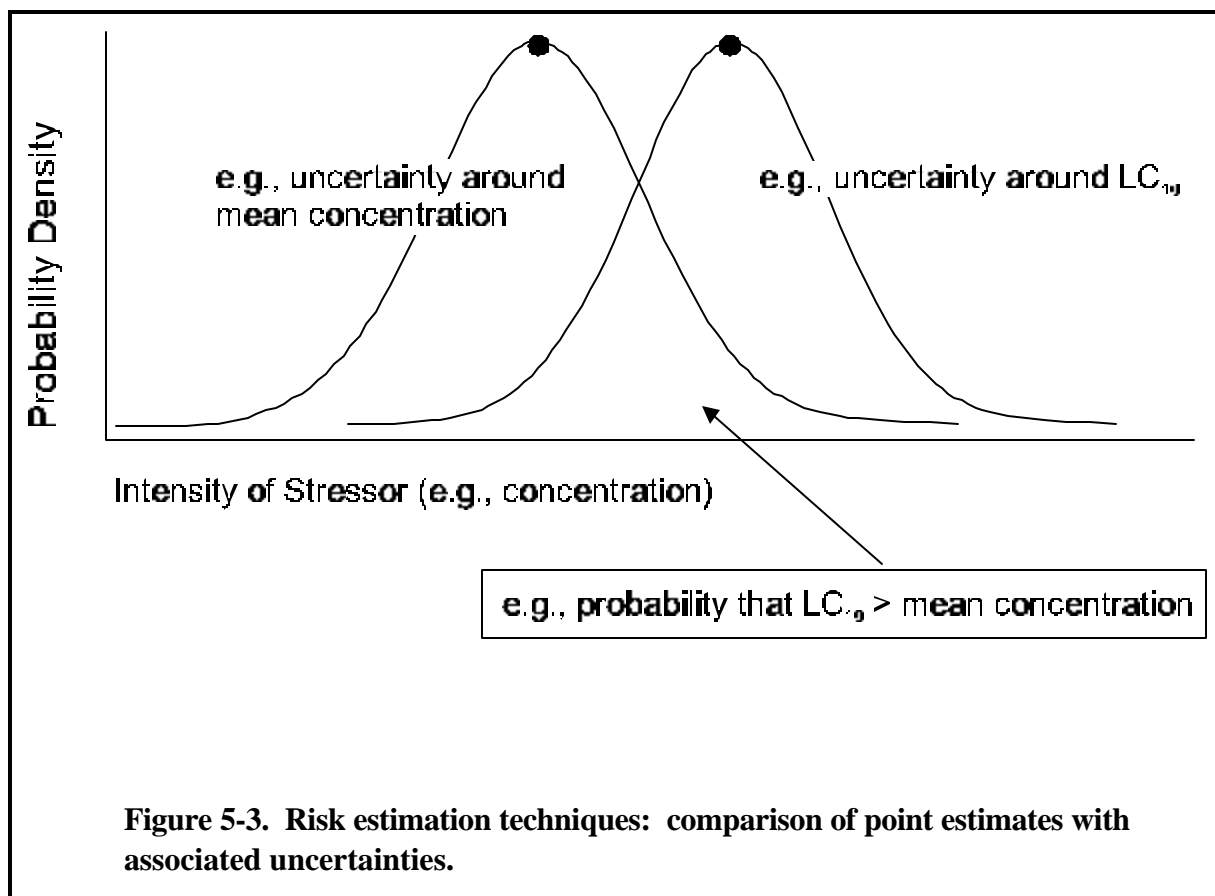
Probability Density

e.g., uncertainly around mean concentration

e.g., uncertainly around $LC_{10}$

Intensity of Stressor (e.g., concentration)

e.g., probability that $LC_{10}$ > mean concentration

**Figure 5-3. Risk estimation techniques: comparison of point estimates with associated uncertainties.**